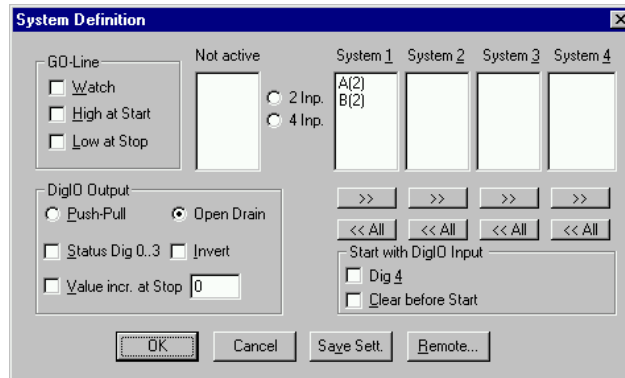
System Definition

GO-Line
Watch
High at Start
Low at Stop

Not active

2 Inp.
4 Inp.

System 1
A(2)
B(2)

System 2

System 3

System 4

>> >> >> >>

<< All << All << All << All

DigIO Output
Push-Pull
Open Drain
Status Dig 0..3
Invert
Value incr. at Stop 0

Start with DigIO Input
Dig 4
Clear before Start

OK
Cancel
Save Sett.
Remote...